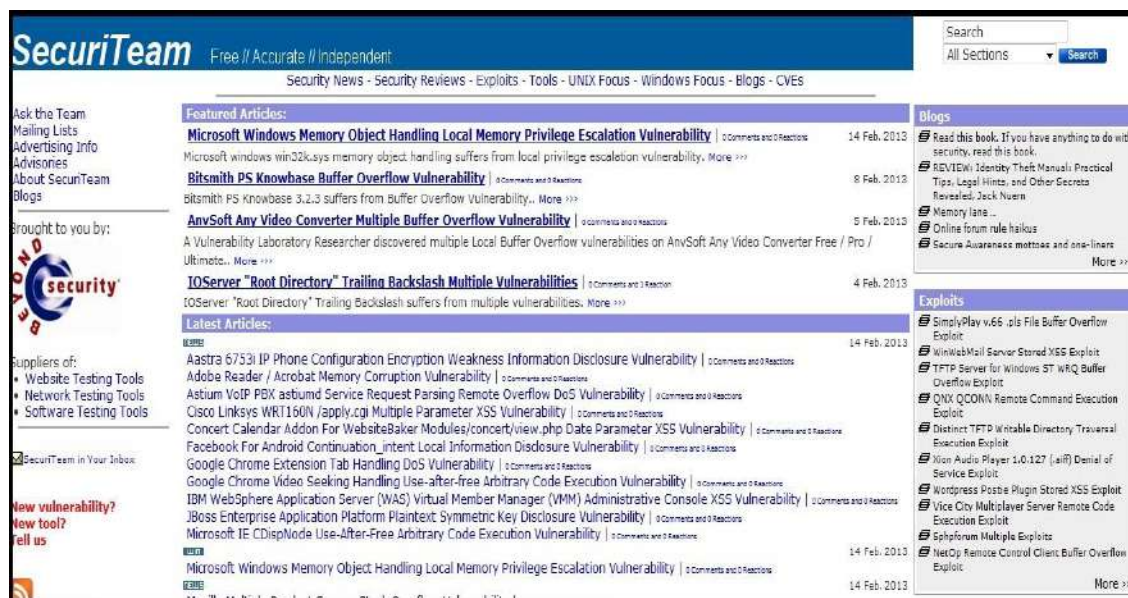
SecuriTeam Free // Accurate // Independent

Search
All Sections Search

Security News - Security Reviews - Exploits - Tools - UNIX Focus - Windows Focus - Blogs - CVEs

Ask the Team
Mailing Lists
Advertising Info
Advisories
About SecuriTeam
Blogs

Brought to you by:

Beyond Security

Suppliers of:
• Website Testing Tools
• Network Testing Tools
• Software Testing Tools

SecuriTeam in Your Inbox

New vulnerability?
New tool?
Tell us

Featured Articles:

Microsoft Windows Memory Object Handling Local Memory Privilege Escalation Vulnerability | 0 Comments and 0 Reactions 14 Feb. 2013
Microsoft windows win32k.sys memory object handling suffers from local privilege escalation vulnerability. More >>>

Bitsmith PS Knowbase Buffer Overflow Vulnerability | 0 Comments and 0 Reactions 8 Feb. 2013
Bitsmith PS Knowbase 3.2.3 suffers from Buffer Overflow Vulnerability.. More >>>

AnvSoft Any Video Converter Multiple Buffer Overflow Vulnerability | 0 Comments and 0 Reactions 5 Feb. 2013
A Vulnerability Laboratory Researcher discovered multiple Local Buffer Overflow vulnerabilities on AnvSoft Any Video Converter Free / Pro / Ultimate.. More >>>

IOServer "Root Directory" Trailing Backslash Multiple Vulnerabilities | 0 Comments and 1 Reaction 4 Feb. 2013
IOServer "Root Directory" Trailing Backslash suffers from multiple vulnerabilities. More >>>

Latest Articles:

14 Feb. 2013
Aastra 6753i IP Phone Configuration Encryption Weakness Information Disclosure Vulnerability | 0 Comments and 0 Reactions
Adobe Reader / Acrobat Memory Corruption Vulnerability | 0 Comments and 0 Reactions
Astium VoIP PBX astiumd Service Request Parsing Remote Overflow DoS Vulnerability | 0 Comments and 0 Reactions
Cisco Linksys WRT160N /apply.cgi Multiple Parameter XSS Vulnerability | 0 Comments and 0 Reactions
Concert Calendar Addon For WebsiteBaker Modules/concert/view.php Date Parameter XSS Vulnerability | 0 Comments and 0 Reactions
Facebook For Android Continuation_intent Local Information Disclosure Vulnerability | 0 Comments and 0 Reactions
Google Chrome Extension Tab Handling DoS Vulnerability | 0 Comments and 0 Reactions
Google Chrome Video Seeking Handling Use-after-free Arbitrary Code Execution Vulnerability | 0 Comments and 0 Reactions
IBM WebSphere Application Server (WAS) Virtual Member Manager (VMM) Administrative Console XSS Vulnerability | 0 Comments and 0 Reactions
JBoss Enterprise Application Platform Plaintext Symmetric Key Disclosure Vulnerability | 0 Comments and 0 Reactions
Microsoft IE CDispNode Use-After-Free Arbitrary Code Execution Vulnerability | 0 Comments and 0 Reactions
14 Feb. 2013
Microsoft Windows Memory Object Handling Local Memory Privilege Escalation Vulnerability | 0 Comments and 0 Reactions
14 Feb. 2013
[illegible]

Blogs
Read this book. If you have anything to do with security, read this book.
REVIEW: Identity Theft Manual: Practical Tips, Legal Hints, and Other Secrets Revealed, Jack Nuern
Memory lane ..
Online forum rule haikus
Secure Awareness mottoes and one-liners
More >>

Exploits
SimplyPlay v.66 .pls File Buffer Overflow Exploit
WinWebMail Server Stored XSS Exploit
TFTP Server for Windows ST WRQ Buffer Overflow Exploit
QNX QCONN Remote Command Execution Exploit
Distinct TFTP Writable Directory Traversal Execution Exploit
Xion Audio Player 1.0.127 (.aiff) Denial of Service Exploit
Wordpress Postie Plugin Stored XSS Exploit
Vice City Multiplayer Server Remote Code Execution Exploit
Sphpforum Multiple Exploits
NetOp Remote Control Client Buffer Overflow Exploit
More >>